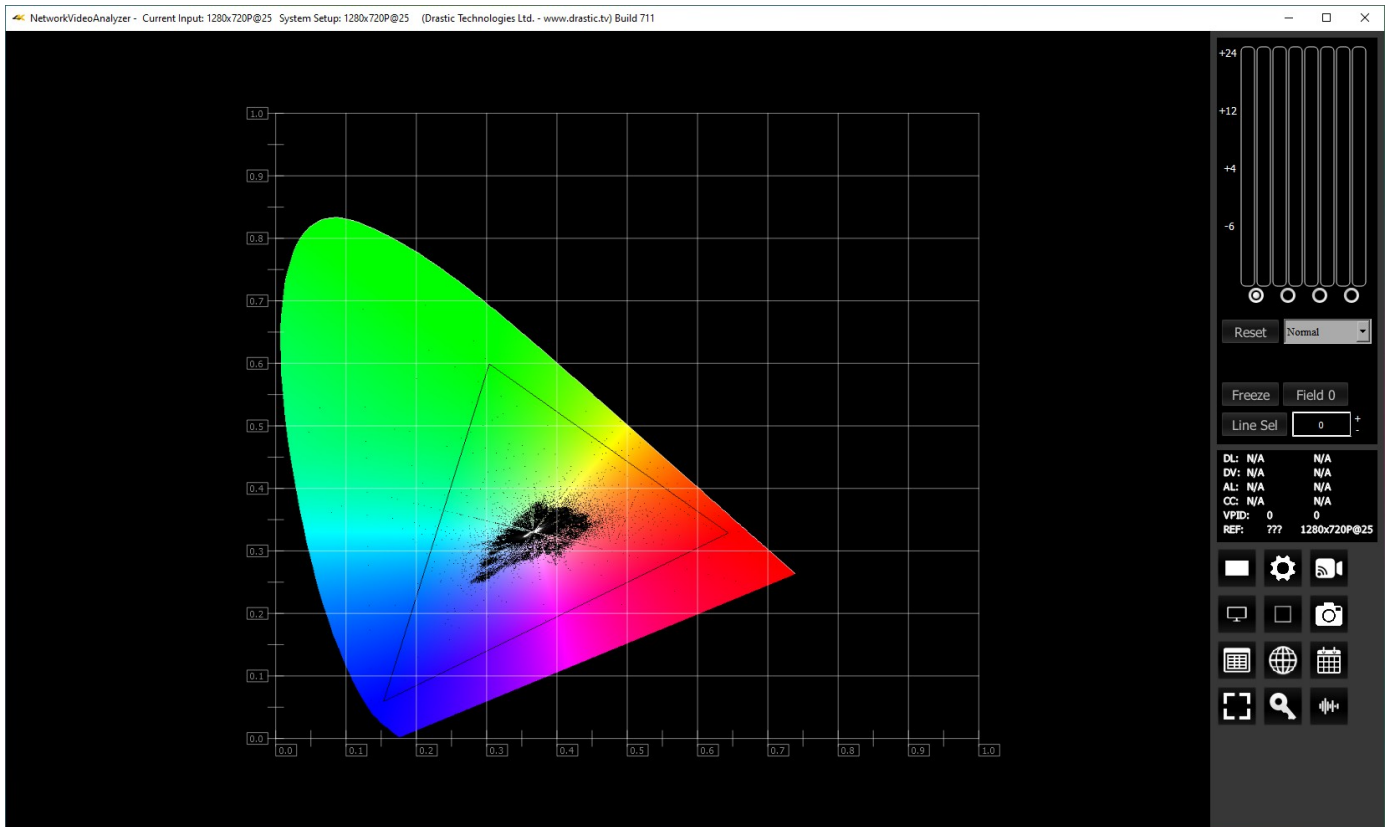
NetworkVideoAnalyzer - Current Input: 1280x720P@25 System Setup: 1280x720P@25 (Drastic Technologies Ltd. - www.drastic.tv) Build 711

1.0
0.9
0.8
0.7
0.6
0.5
0.4
0.3
0.2
0.1
0.0

0.0 0.1 0.2 0.3 0.4 0.5 0.6 0.7 0.8 0.9 1.0

+24
+12
+4
-6

Reset
Normal

Freeze
Field 0
Line Sel
0
+
-

| | | |
|---|---|---|
| DL: | N/A | N/A |
| DV: | N/A | N/A |
| AL: | N/A | N/A |
| CC: | N/A | N/A |
| VPID: | 0 | 0 |
| REF: | ??? | 1280x720P@25 |